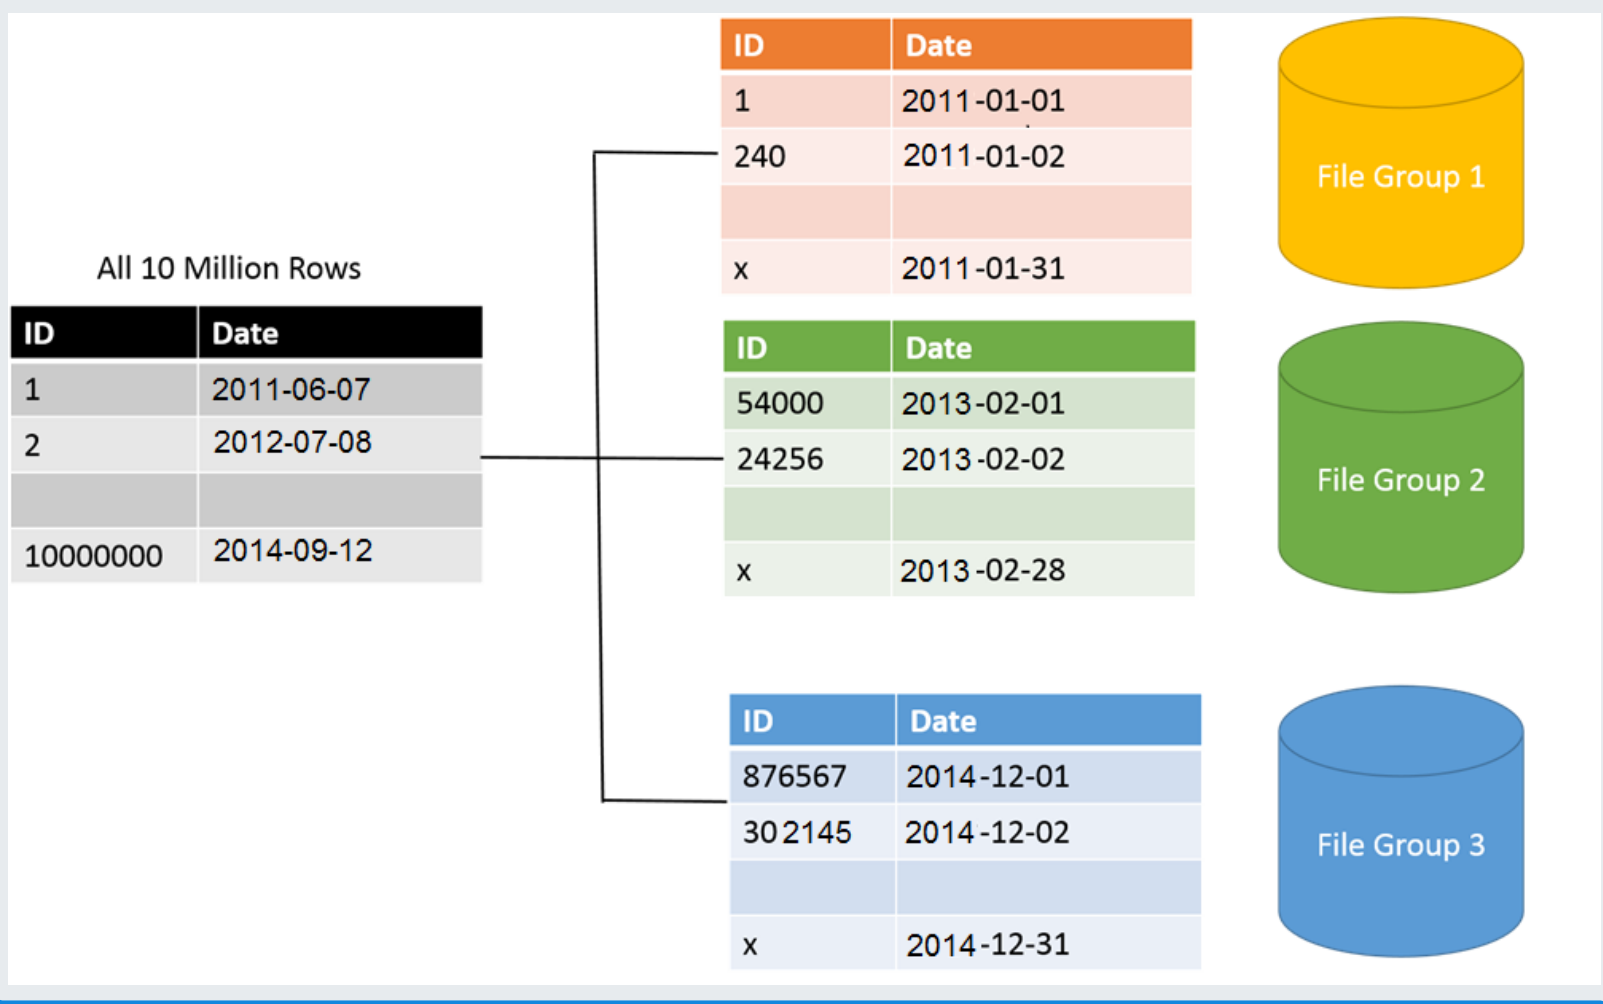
All 10 Million Rows

| ID | Date |
|---|---|
| 1 | 2011-06-07 |
| 2 | 2012-07-08 |
| | |
| 10000000 | 2014-09-12 |

| ID | Date |
|---|---|
| 1 | 2011-01-01 |
| 240 | 2011-01-02 |
| | |
| x | 2011-01-31 |

File Group 1

| ID | Date |
|---|---|
| 54000 | 2013-02-01 |
| 24256 | 2013-02-02 |
| | |
| x | 2013-02-28 |

File Group 2

| ID | Date |
|---|---|
| 876567 | 2014-12-01 |
| 302145 | 2014-12-02 |
| | |
| x | 2014-12-31 |

File Group 3